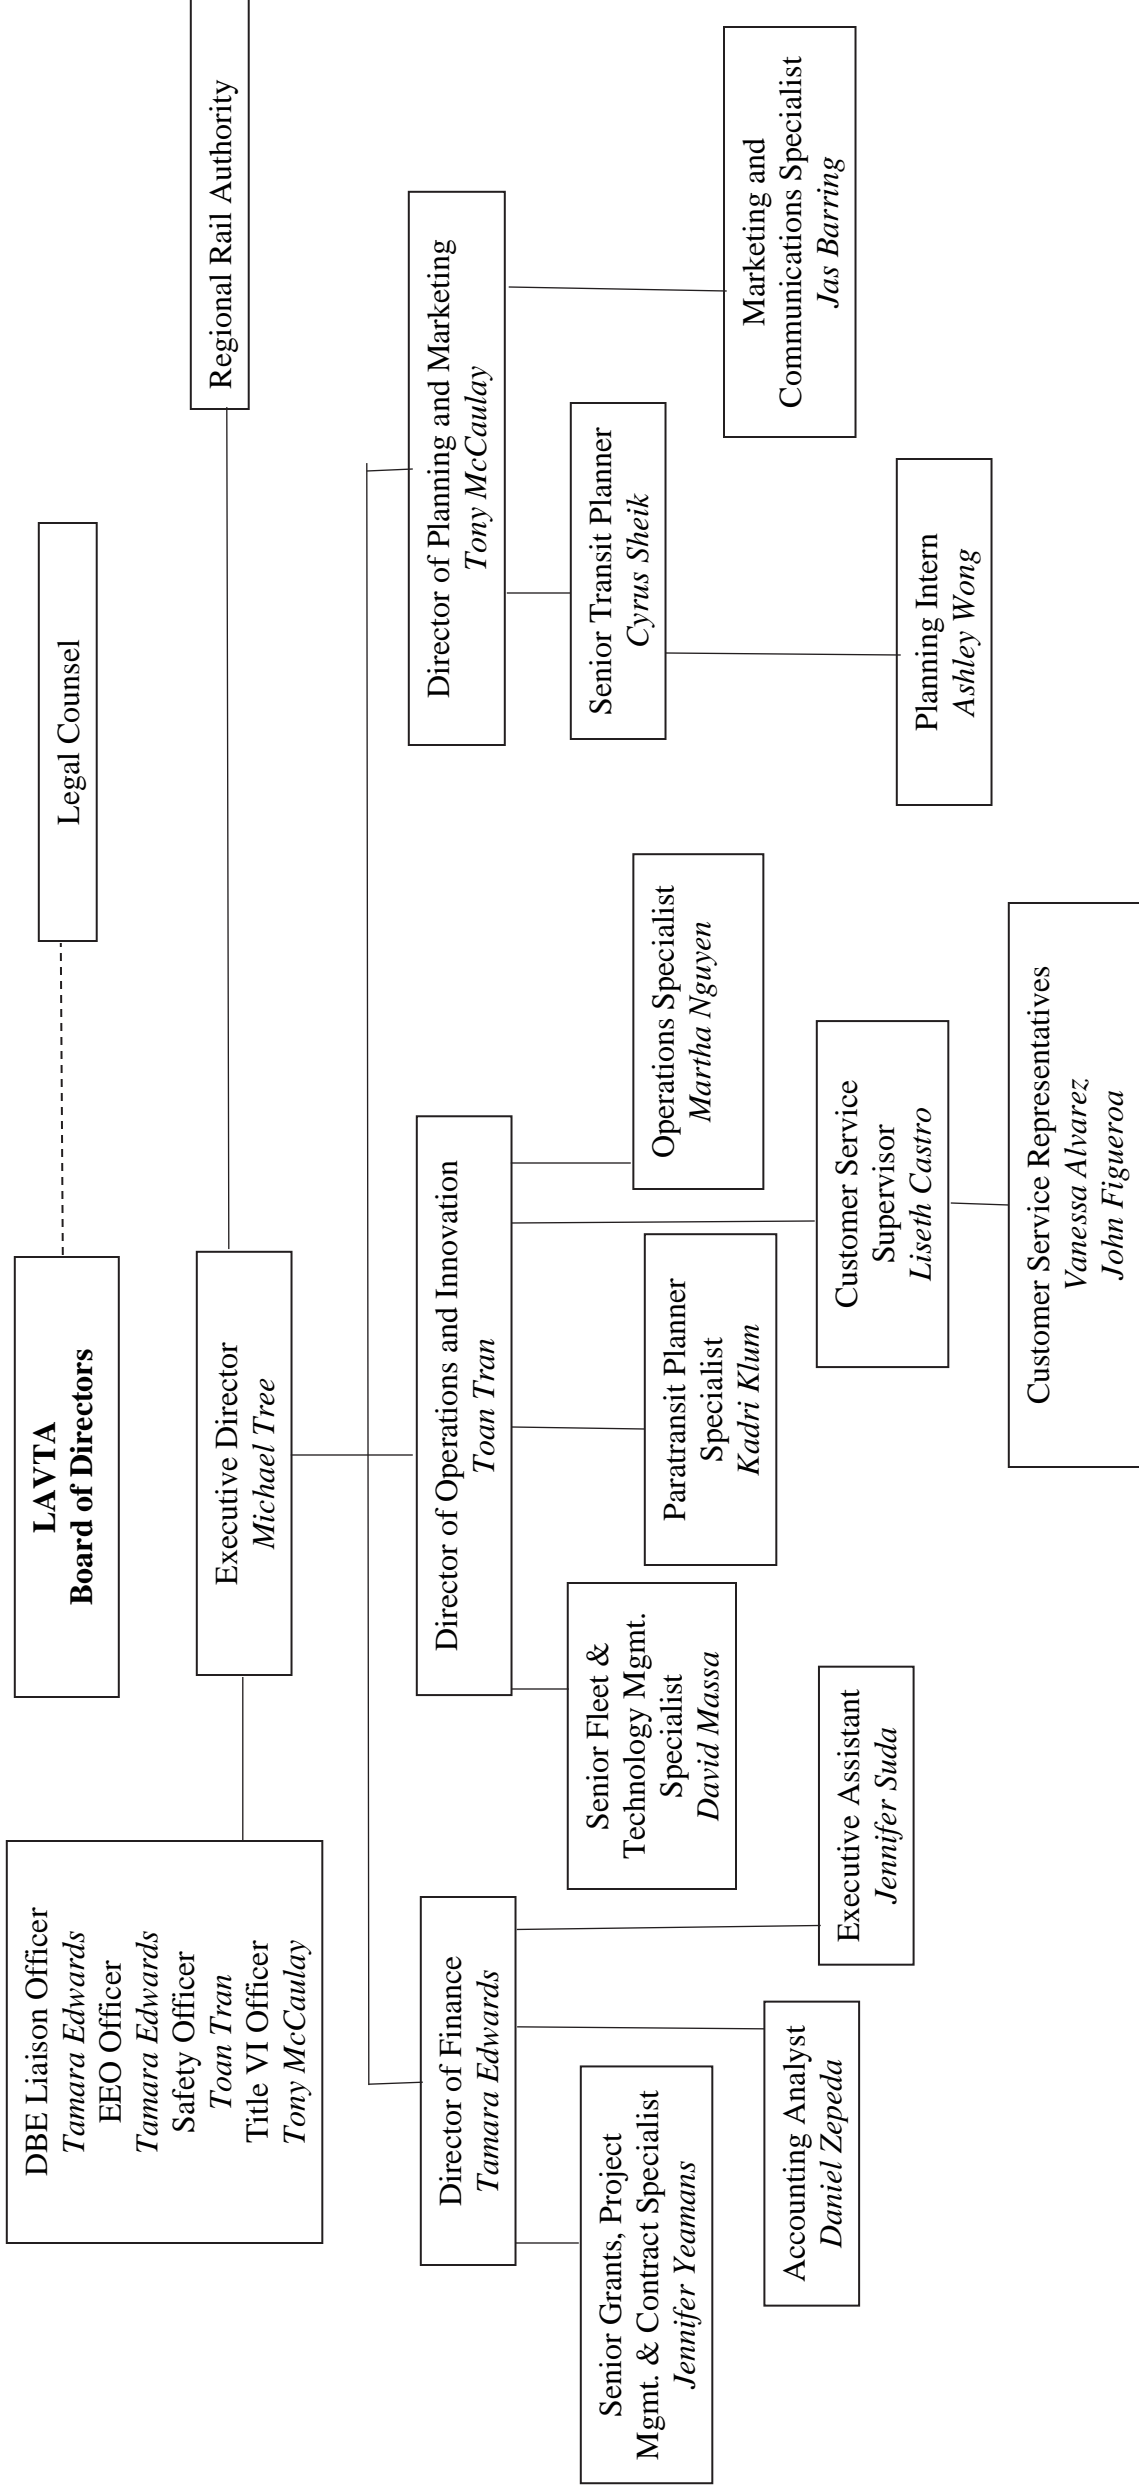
LAVTA
Board of Directors

Legal Counsel

Regional Rail Authority

Executive Director
Michael Tree

DBE Liaison Officer
Tamara Edwards
EEO Officer
Tamara Edwards
Safety Officer
Toan Tran
Title VI Officer
Tony McCaulay

Director of Finance
Tamara Edwards

Senior Grants, Project Mgmt. & Contract Specialist
Jennifer Yeamans

Accounting Analyst
Daniel Zepeda

Executive Assistant
Jennifer Suda

Director of Operations and Innovation
Toan Tran

Senior Fleet & Technology Mgmt. Specialist
David Massa

Paratransit Planner Specialist
Kadri Klum

Customer Service Supervisor
Liseth Castro

Customer Service Representatives
Vanessa Alvarez
John Figueroa

Operations Specialist
Martha Nguyen

Director of Planning and Marketing
Tony McCaulay

Senior Transit Planner
Cyrus Sheik

Planning Intern
Ashley Wong

Marketing and Communications Specialist
Jas Barring